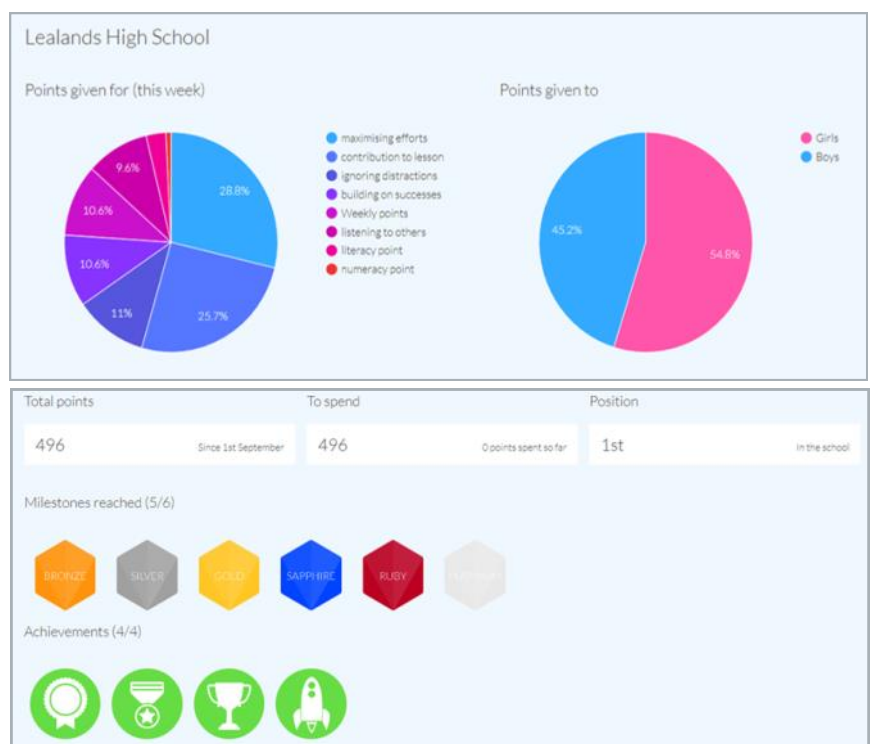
Lealands High School

Points given for (this week)

28.8%
25.7%
11%
10.6%
10.6%
9.6%

maximising efforts
contribution to lesson
ignoring distractions
building on successes
Weekly points
listening to others
literacy point
numeracy point

Points given to

45.2%
54.8%

Girls
Boys

Total points
496
Since 1st September

To spend
496
0 points spent so far

Position
1st
In the school

Milestones reached (5/6)

BRONZE
SILVER
GOLD
SAPPHIRE
RUBY
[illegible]

Achievements (4/4)